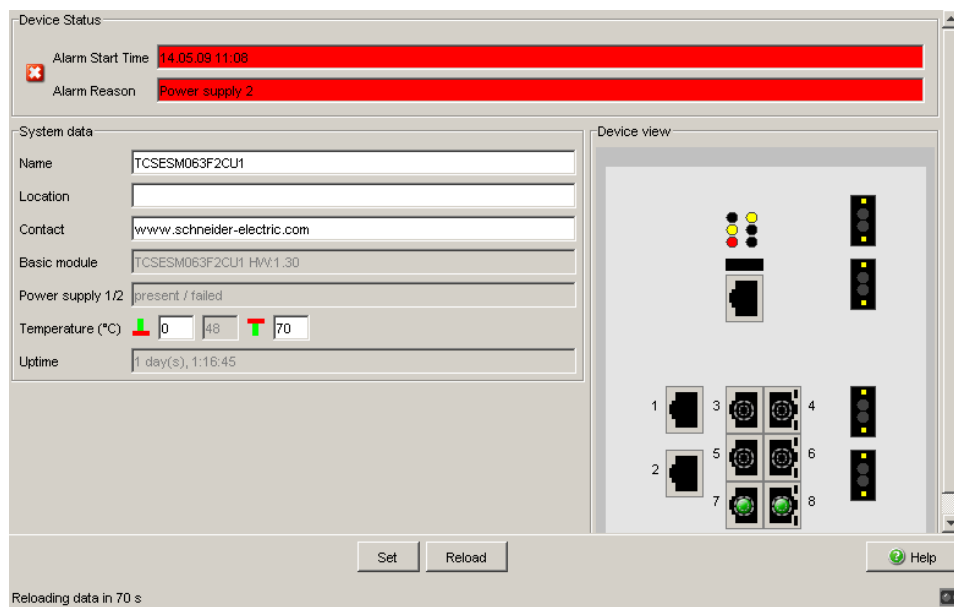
Device Status

Alarm Start Time 14.05.09 11:08

Alarm Reason Power supply 2

System data

Name TCSESM063F2CU1

Location

Contact www.schneider-electric.com

Basic module TCSESM063F2CU1 HW:1.30

Power supply 1/2 present / failed

Temperature (°C) 0 48 70

Uptime 1 day(s), 1:16:45

Device view

1 3 4

2 5 6

7 8

Set Reload Help

Reloading data in 70 s